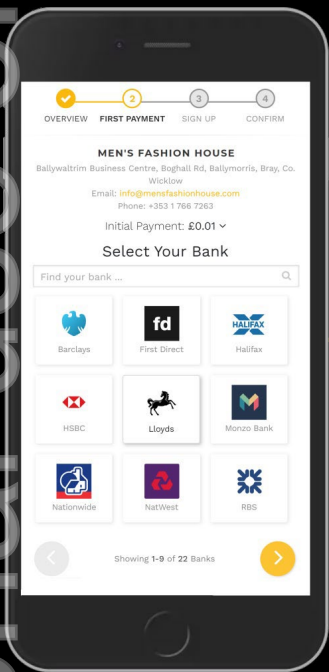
2 3 4

OVERVIEW FIRST PAYMENT SIGN UP CONFIRM

MEN'S FASHION HOUSE

Ballywaltrim Business Centre, Boghall Rd, Ballymorris, Bray, Co. Wicklow

Email: info@mensfashionhouse.com

Phone: +353 1 766 7263

Initial Payment: £0.01

Select Your Bank

Find your bank ...

| | | |
|---|---|---|
| Barclays | fd First Direct | HALIFAX Halifax |
| HSBC | Lloyds | Monzo Bank |
| Nationwide | NatWest | RBS |

Showing 1-9 of 22 Banks